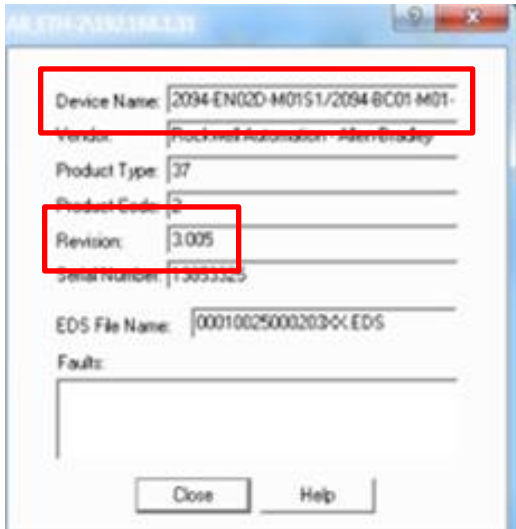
AB_ETH-2\192.168.1.31

?

x

Device Name: 2094-EN02D-M01S1/2094-BC01-M01-

Vendor: Rockwell Automation - Allen Bradley

Product Type: 37

Product Code: 3

Revision: 3.005

Serial Number: 13853325

EDS File Name: 0001002500020300.EDS

Faults:

Close

Help